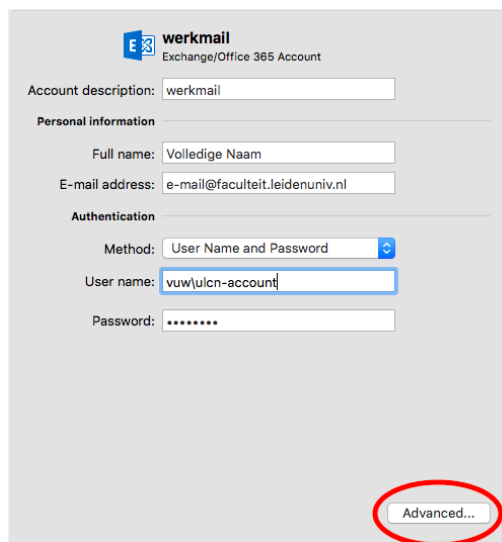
werkmail
Exchange/Office 365 Account

Account description: werkmail

Personal information

Full name: Volledige Naam

E-mail address: e-mail@faculteit.leidenuniv.nl

Authentication

Method: User Name and Password

User name: vuw\ulcn-account

Password: ••••••••

Advanced...